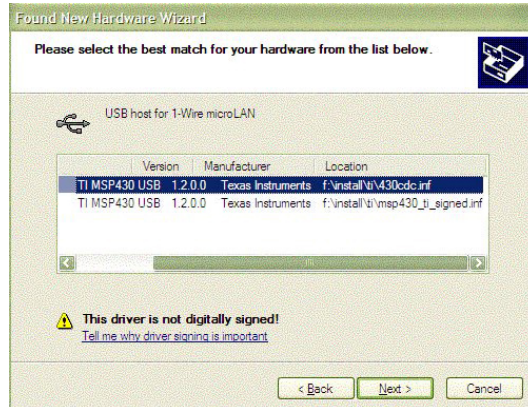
Found New Hardware Wizard

Please select the best match for your hardware from the list below.

USB host for 1-Wire microLAN

| | Version | Manufacturer | Location |
|---|---|---|---|
| TI MSP430 USB | 1.2.0.0 | Texas Instruments | f:\install\ti\430cdc.inf |
| TI MSP430 USB | 1.2.0.0 | Texas Instruments | f:\install\ti\msp430_ti_signed.inf |

This driver is not digitally signed!
Tell me why driver signing is important

< Back   Next >   Cancel